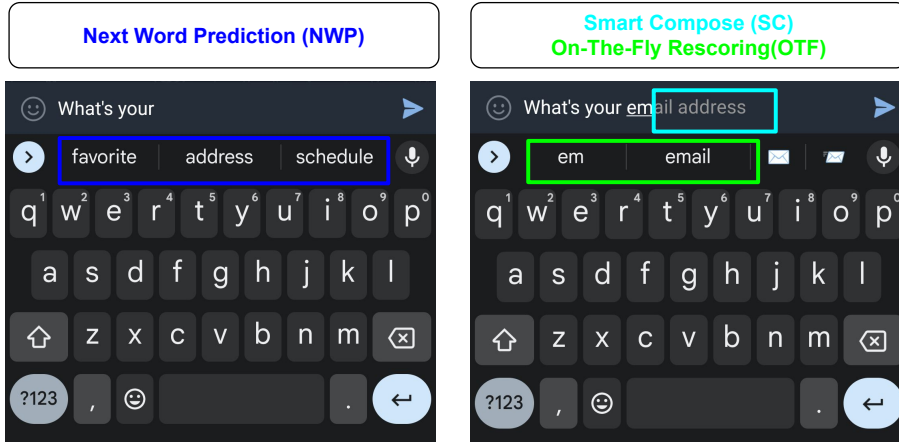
Next Word Prediction (NWP)

What's your

favorite | address | schedule

q 1 w 2 e 3 r 4 t 5 y 6 u 7 i 8 o 9 p 0

a s d f g h j k l

z x c v b n m

?123 , .

Smart Compose (SC)
On-The-Fly Rescoring(OTF)

What's your email address

em | email

q 1 w 2 e 3 r 4 t 5 y 6 u 7 i 8 o 9 p 0

a s d f g h j k l

z x c v b n m

?123 , .